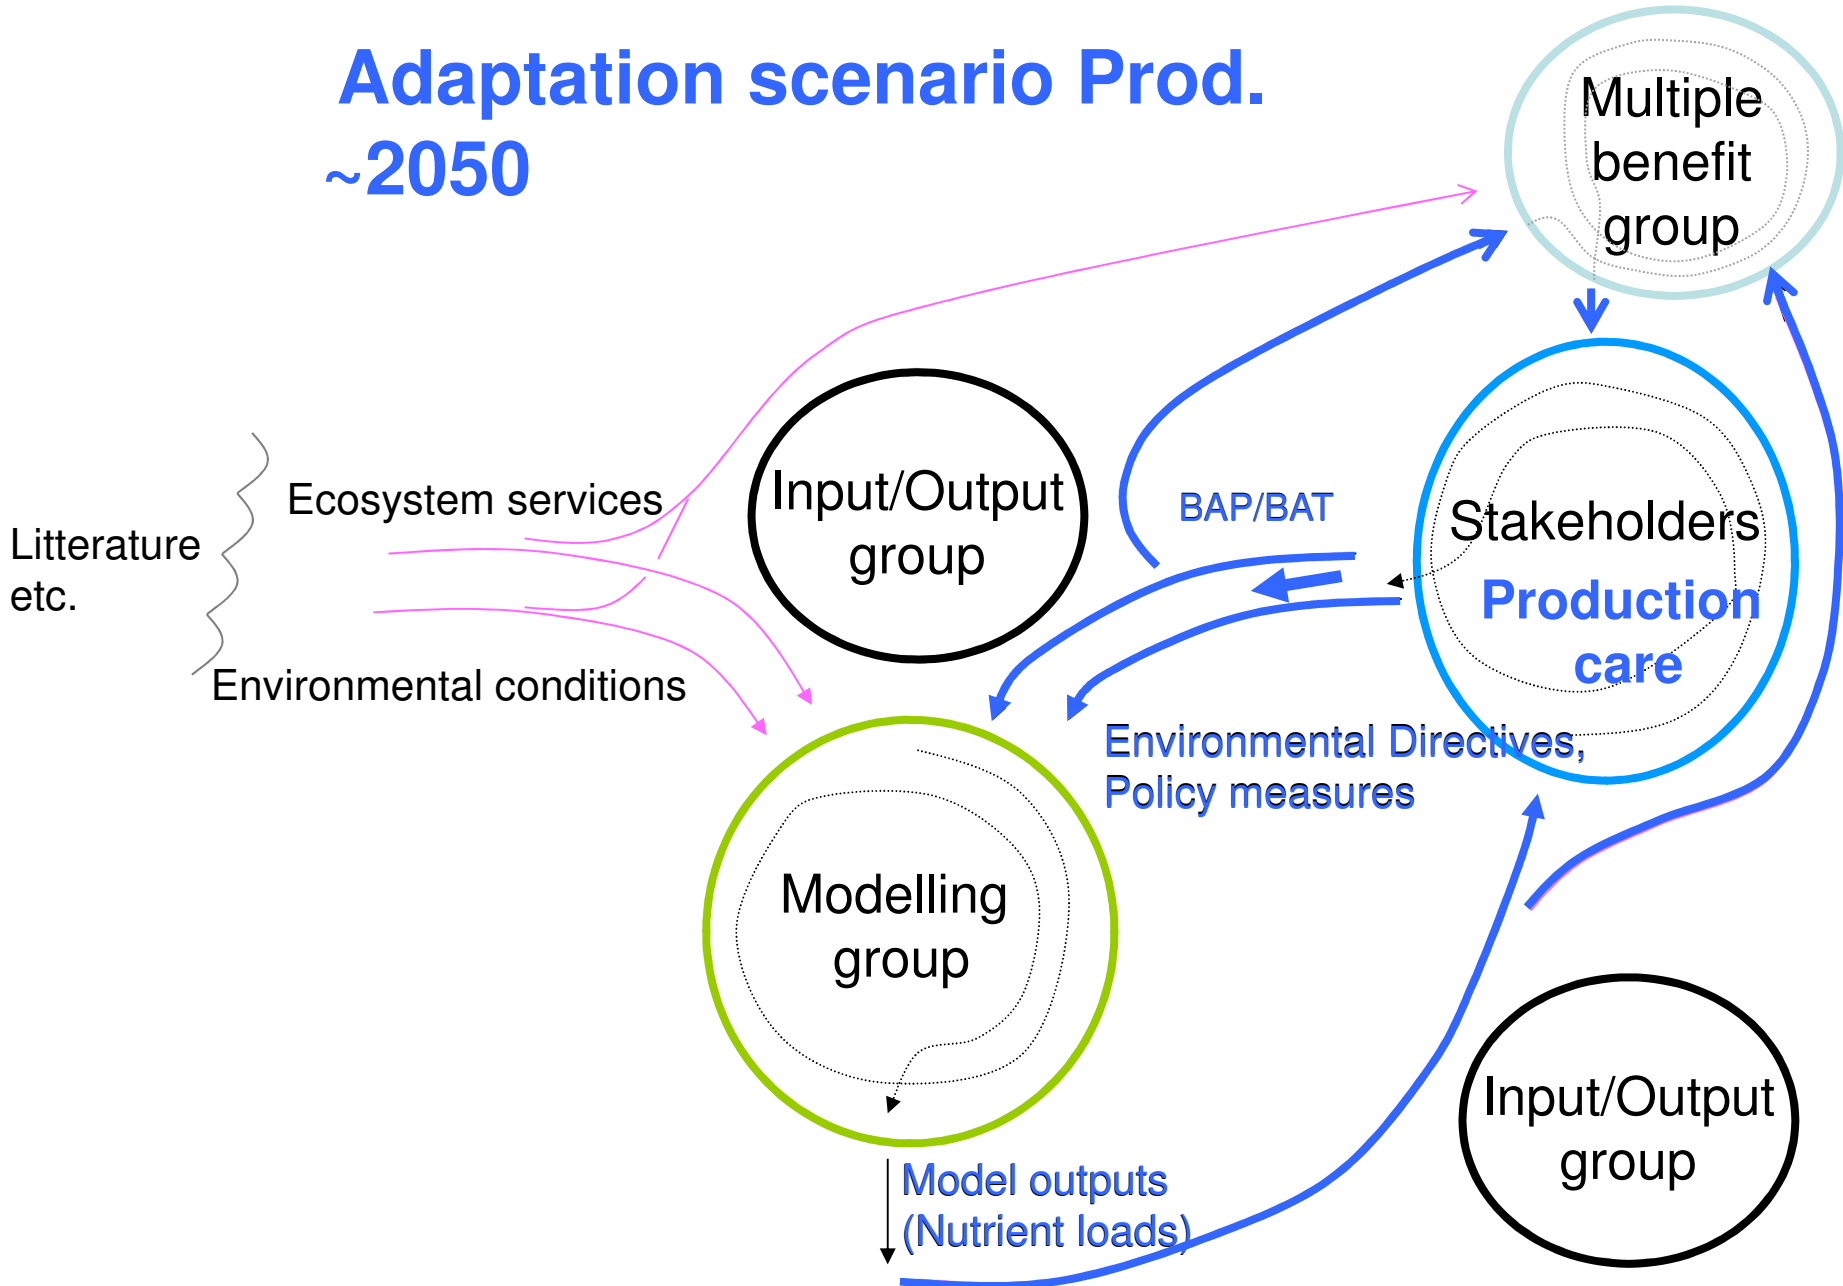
Adaptation scenario Prod. ~2050

Multiple benefit group

Input/Output group

Ecosystem services

Litterature etc.

Environmental conditions

BAP/BAT

Stakeholders

Production care

Environmental Directives, Policy measures

Modelling group

Model outputs (Nutrient loads)

Input/Output group